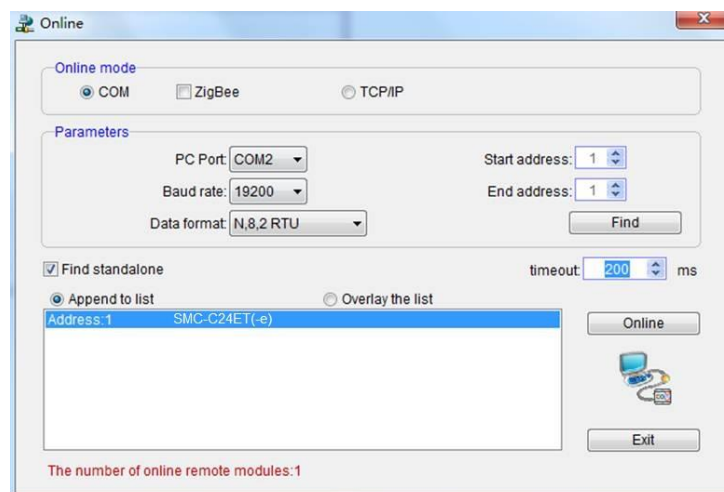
Online

Online mode
COM
ZigBee
TCP/IP

Parameters
PC Port: COM2
Baud rate: 19200
Data format: N,8,2 RTU
Start address: 1
End address: 1
Find

Find standalone
timeout: 200 ms

Append to list
Overlay the list

| Address:1 | SMC-C24ET(-e) |
|---|---|

Online

Exit

The number of online remote modules:1